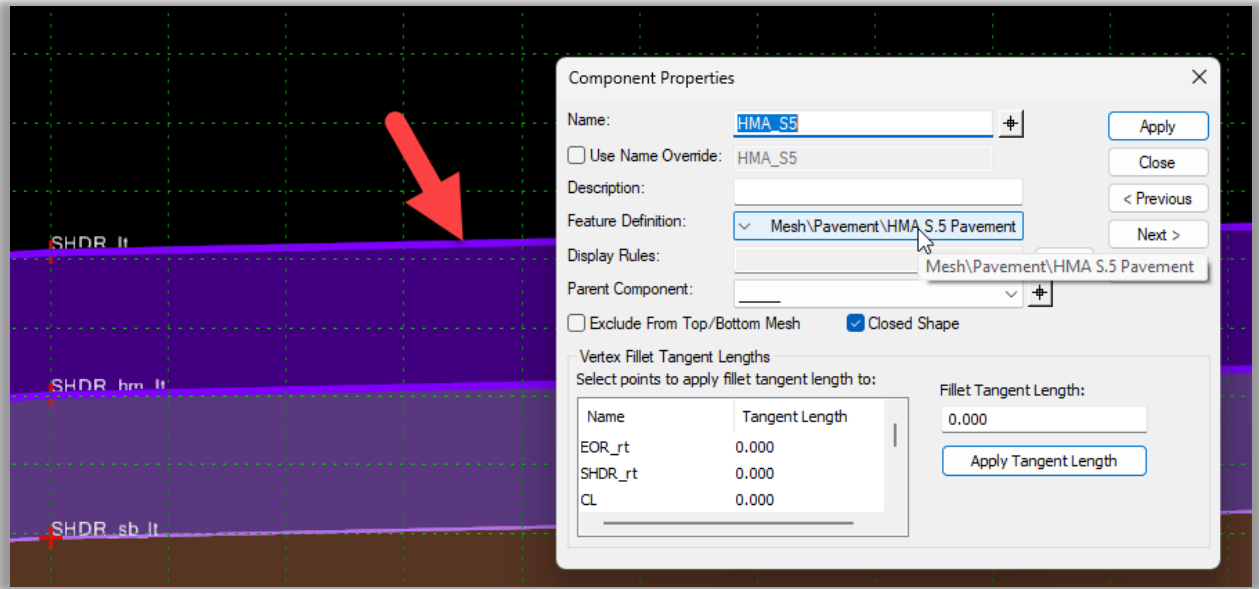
SHDR_lt

SHDR_hm_lt

SHDR_sb_lt

Component Properties

Name: HMA_S5

Use Name Override: HMA_S5

Description:

Feature Definition: Mesh\Pavement\HMA S.5 Pavement

Display Rules:

Mesh\Pavement\HMA S.5 Pavement

Parent Component: _____

Exclude From Top/Bottom Mesh

Closed Shape

Apply

Close

< Previous

Next >

Vertex Fillet Tangent Lengths

Select points to apply fillet tangent length to:

| Name | Tangent Length |
|---|---|
| EOR_rt | 0.000 |
| SHDR_rt | 0.000 |
| CL | 0.000 |

Fillet Tangent Length:

0.000

Apply Tangent Length